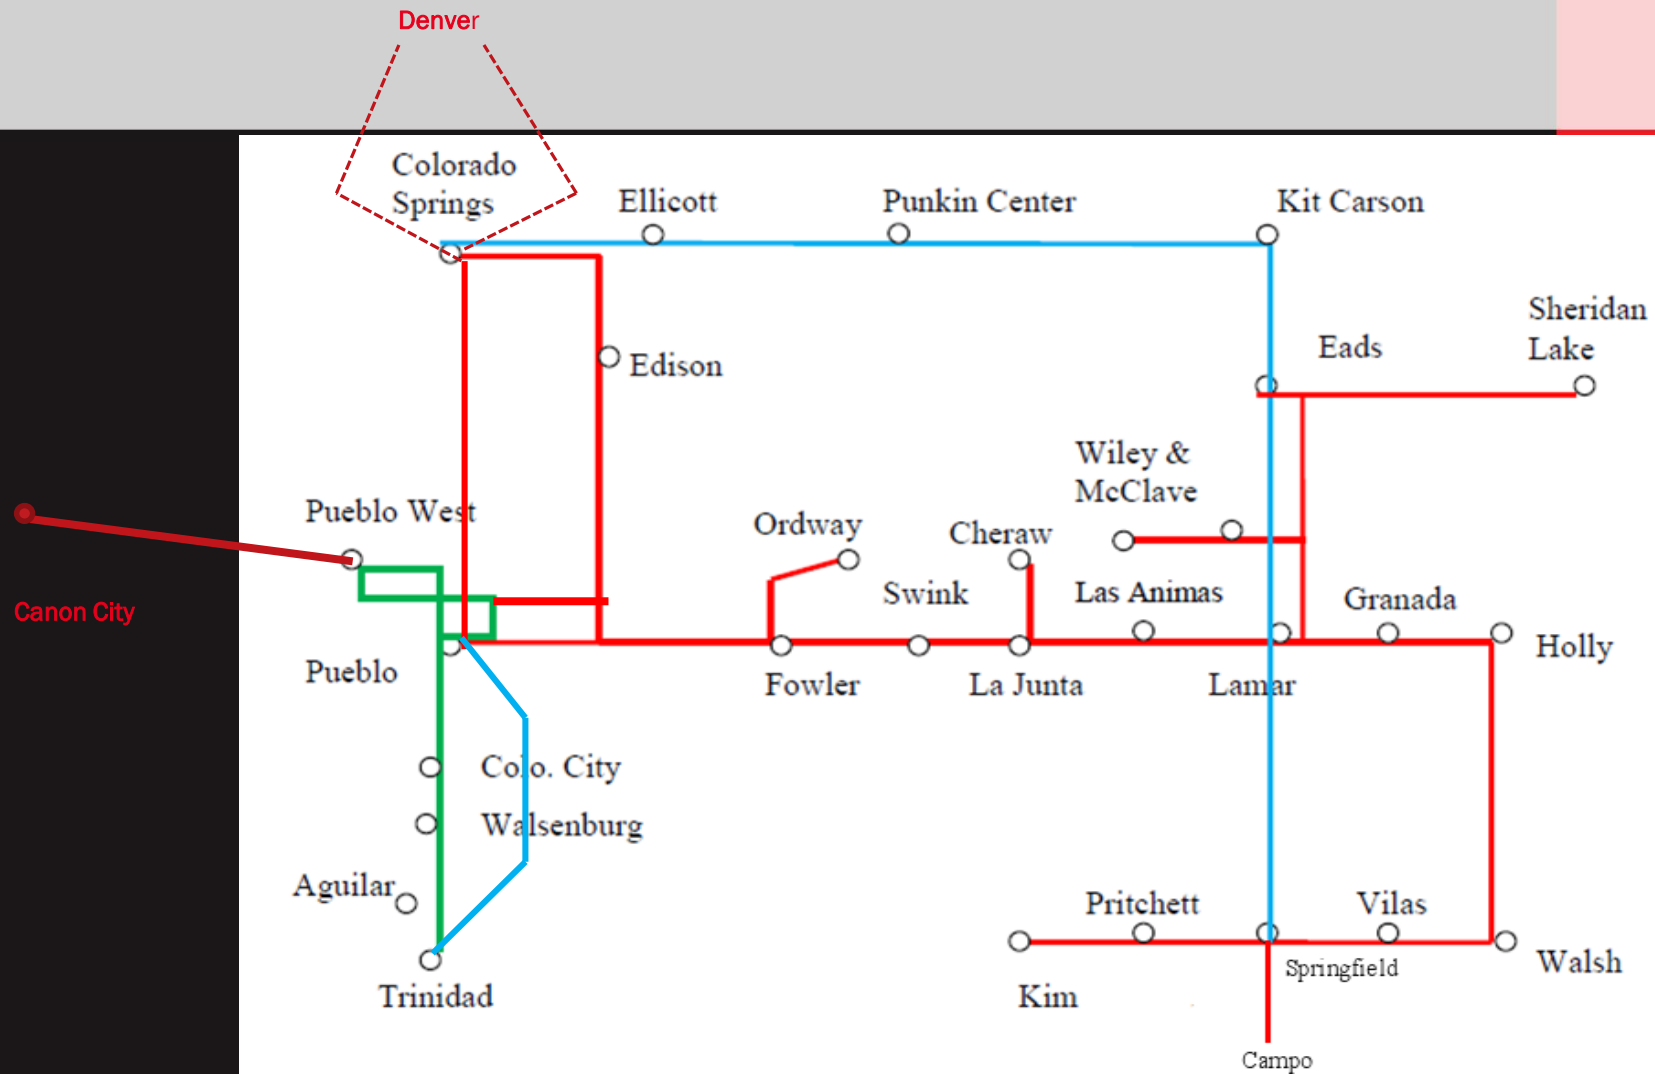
Denver

Colorado Springs

Ellicott

Punkin Center

Kit Carson

Sheridan Lake

Eads

Edison

Wiley & McClave

Pueblo West

Ordway

Cheraw

Swink

Las Animas

Granada

Holly

Canon City

Pueblo

Fowler

La Junta

Lamar

Colo. City

Walsenburg

Aguilar

Pritchett

Vilas

Walsh

Springfield

Trinidad

Kim

Campo